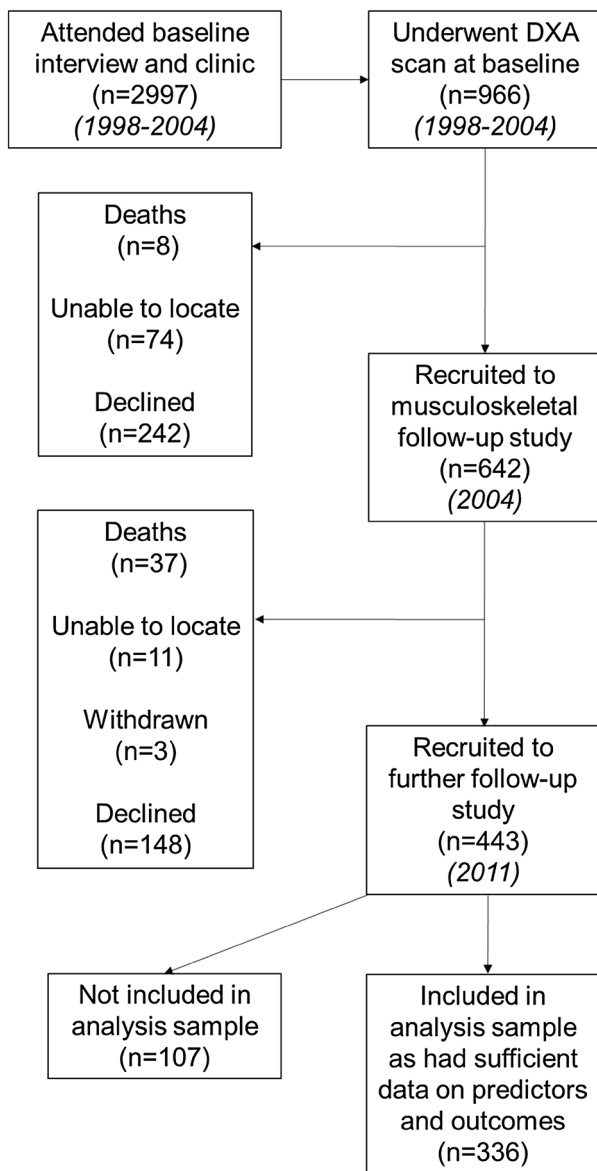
Attended baseline interview and clinic
(n=2997)
*(1998-2004)*

Underwent DXA scan at baseline
(n=966)
*(1998-2004)*

Deaths
(n=8)

Unable to locate
(n=74)

Declined
(n=242)

Recruited to musculoskeletal follow-up study
(n=642)
*(2004)*

Deaths
(n=37)

Unable to locate
(n=11)

Withdrawn
(n=3)

Declined
(n=148)

Recruited to further follow-up study
(n=443)
*(2011)*

Not included in analysis sample
(n=107)

Included in analysis sample as had sufficient data on predictors and outcomes
(n=336)